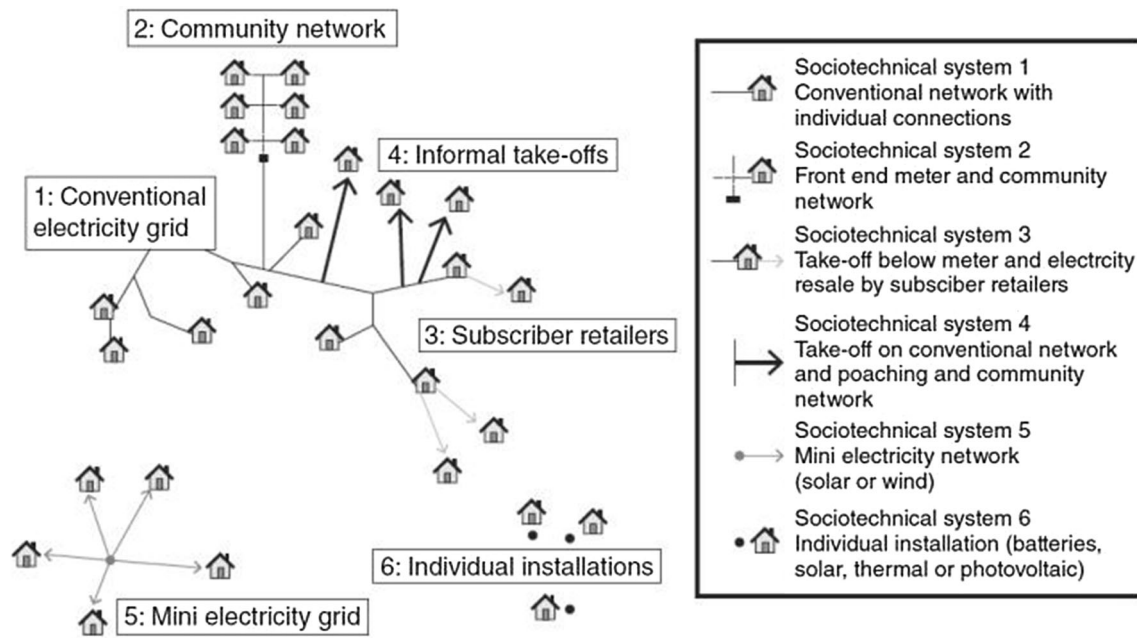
2: Community network

4: Informal take-offs

1: Conventional electricity grid

3: Subscriber retailers

5: Mini electricity grid

6: Individual installations

Sociotechnical system 1
Conventional network with individual connections

Sociotechnical system 2
Front end meter and community network

Sociotechnical system 3
Take-off below meter and electrcity resale by subsciber retailers

Sociotechnical system 4
Take-off on conventional network and poaching and community network

Sociotechnical system 5
Mini electricity network (solar or wind)

Sociotechnical system 6
Individual installation (batteries, solar, thermal or photovoltaic)